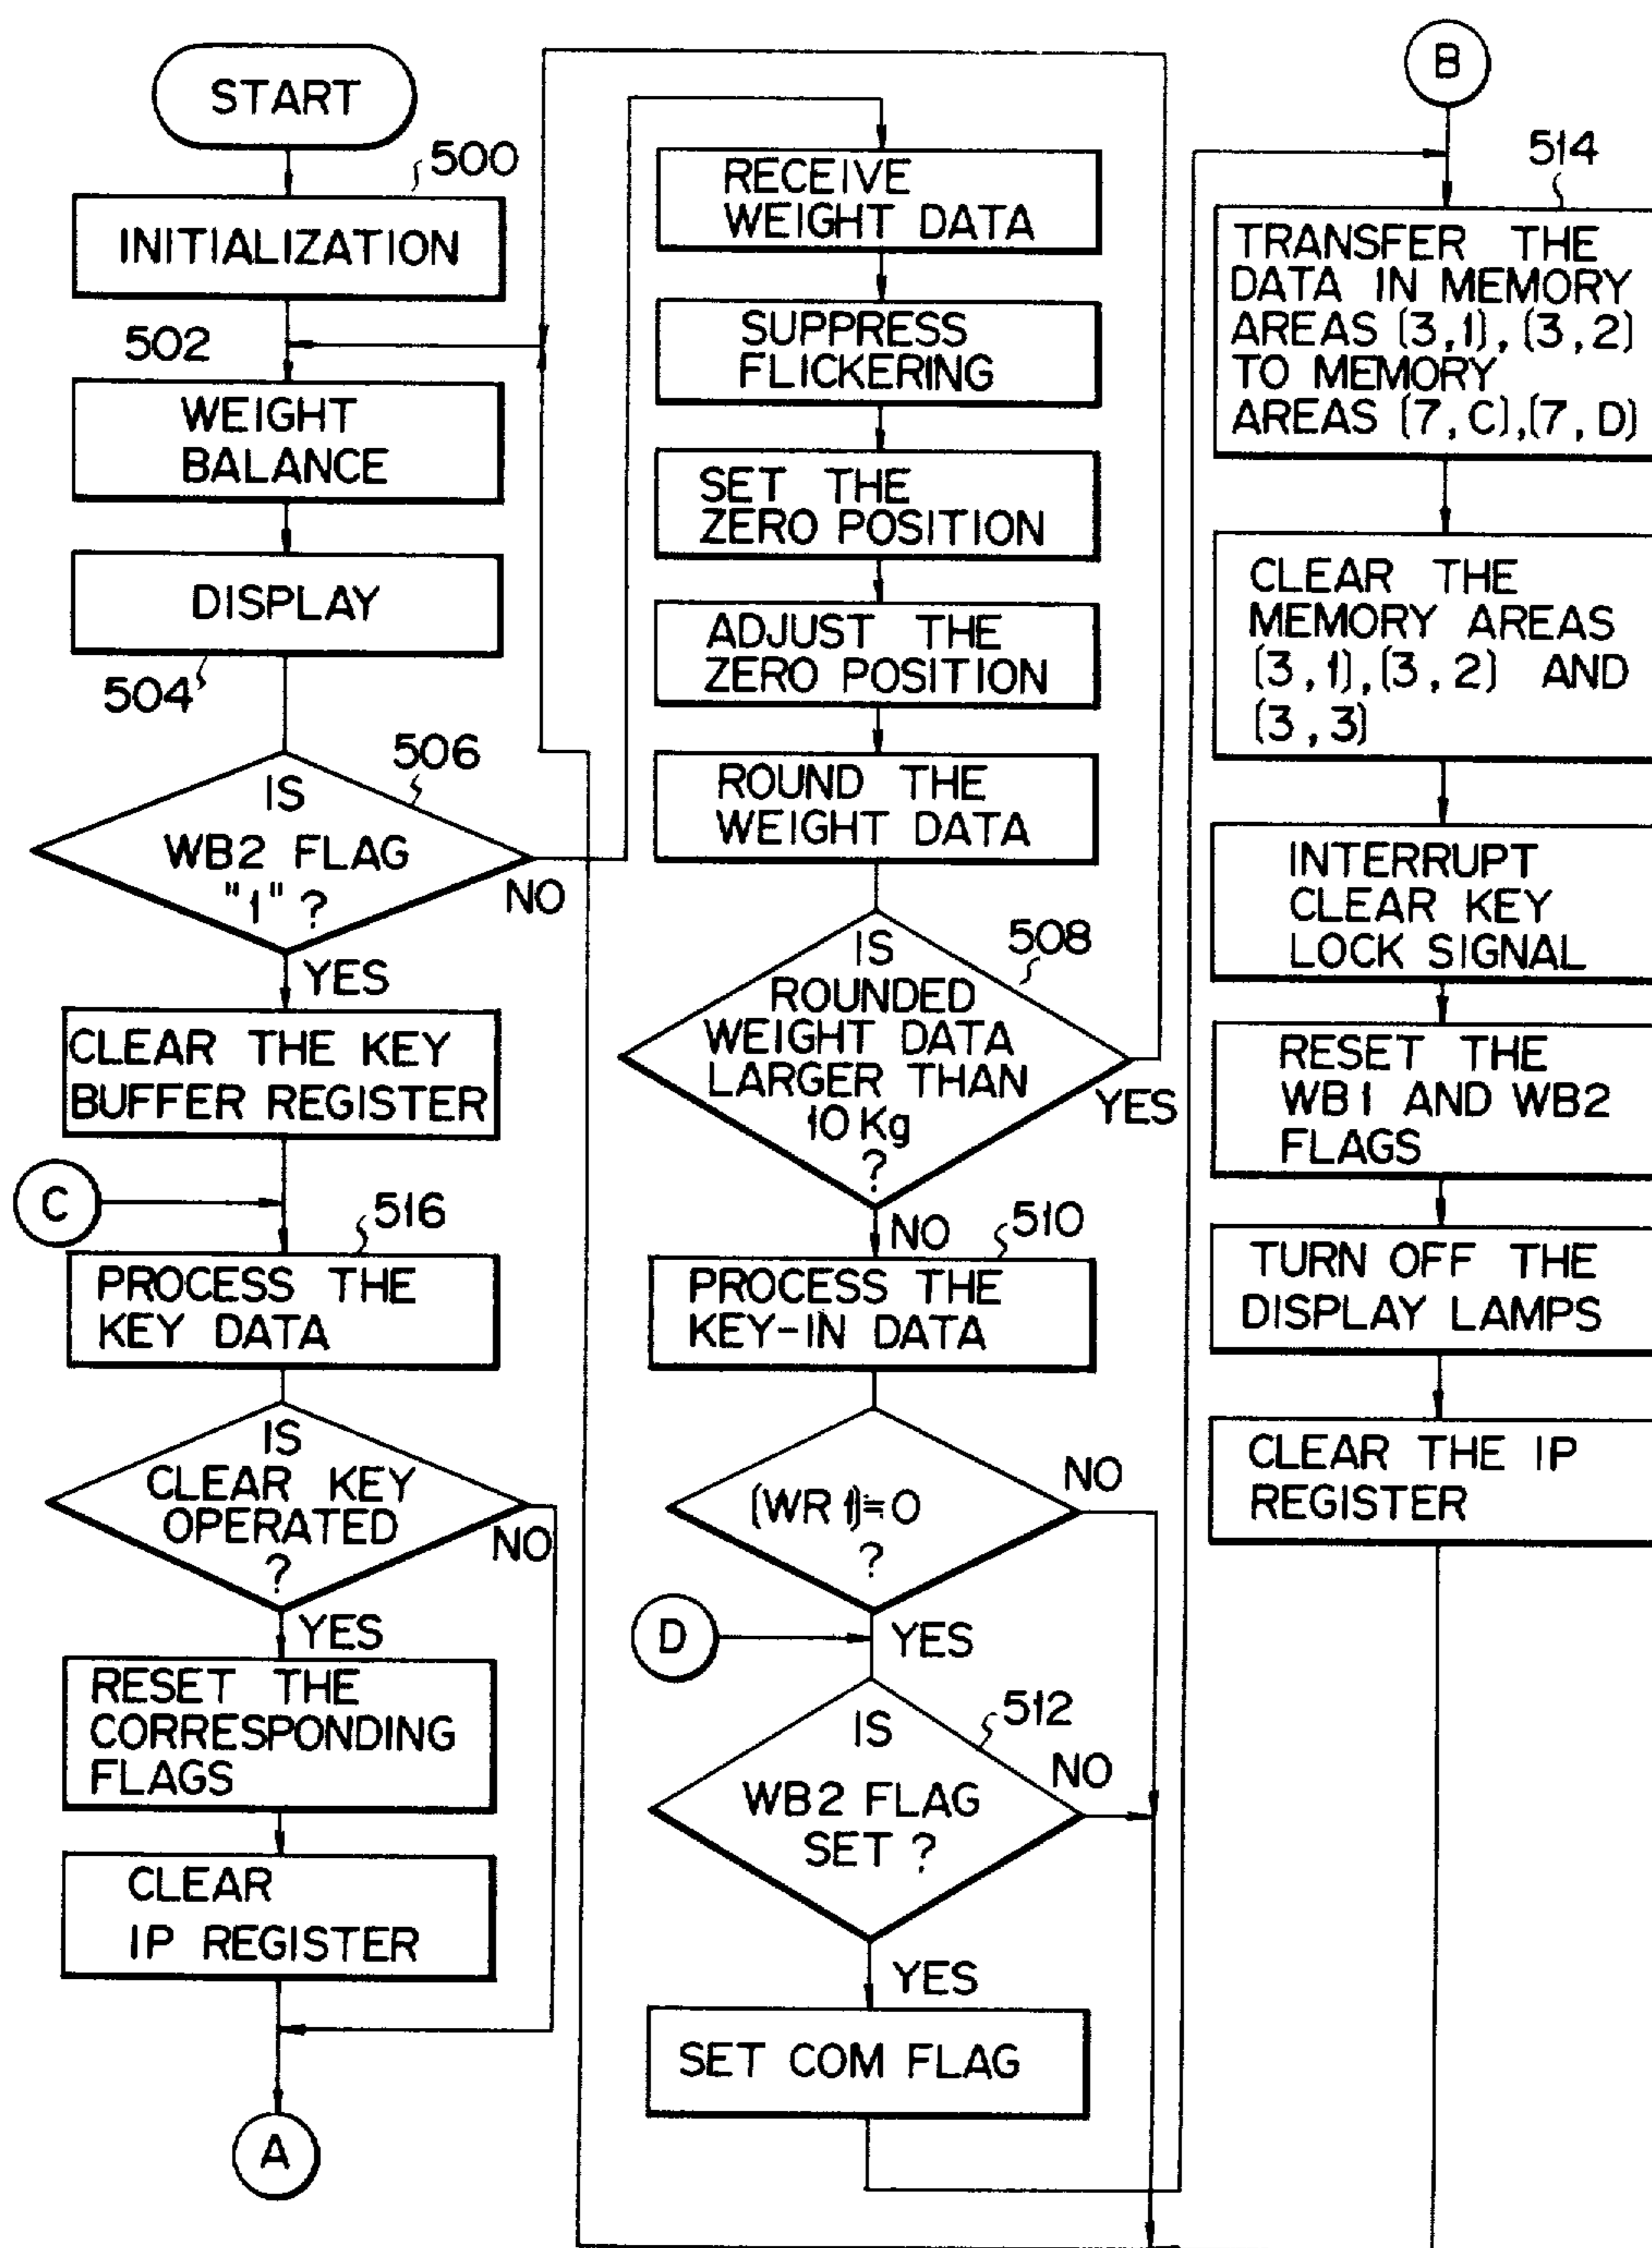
START

500

INITIALIZATION

502

WEIGHT BALANCE

DISPLAY

504

IS WB2 FLAG "1" ?

506

NO

YES

CLEAR THE KEY BUFFER REGISTER

C

516

PROCESS THE KEY DATA

IS CLEAR KEY OPERATED ?

NO

YES

RESET THE CORRESPONDING FLAGS

CLEAR IP REGISTER

A

RECEIVE WEIGHT DATA

SUPPRESS FLICKERING

SET THE ZERO POSITION

ADJUST THE ZERO POSITION

ROUND THE WEIGHT DATA

IS ROUNDED WEIGHT DATA LARGER THAN 10 Kg ?

508

YES

NO

510

PROCESS THE KEY-IN DATA

(WR 1)=0 ?

NO

D

YES

IS WB2 FLAG SET ?

512

NO

YES

SET COM FLAG

B

514

TRANSFER THE DATA IN MEMORY AREAS (3,1), (3,2) TO MEMORY AREAS (7,C),(7,D)

CLEAR THE MEMORY AREAS (3,1),(3,2) AND (3,3)

INTERRUPT CLEAR KEY LOCK SIGNAL

RESET THE WB1 AND WB2 FLAGS

TURN OFF THE DISPLAY LAMPS

CLEAR THE IP REGISTER